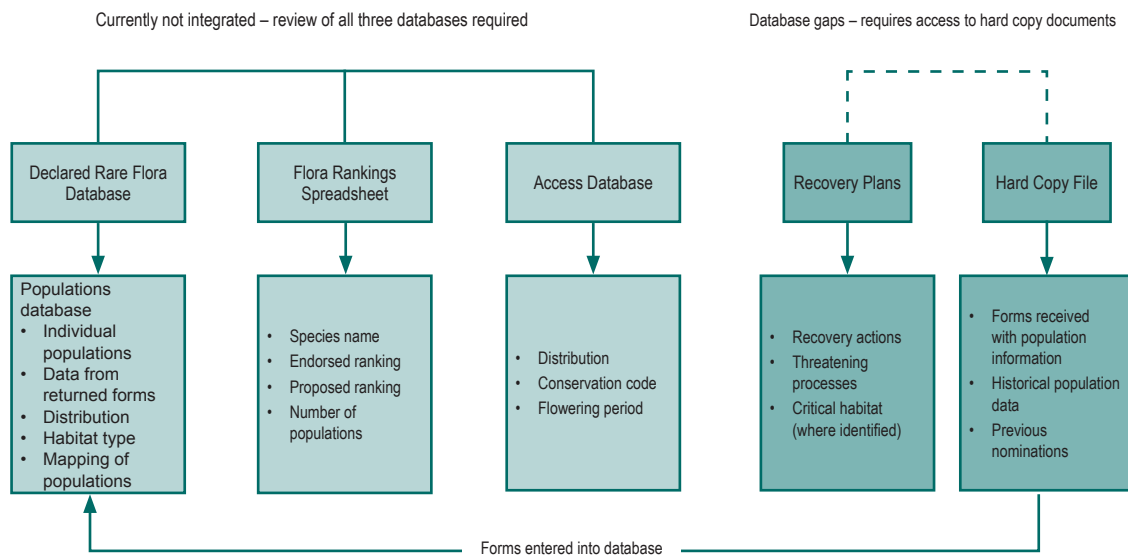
Currently not integrated – review of all three databases required

Database gaps – requires access to hard copy documents

Declared Rare Flora Database

Flora Rankings Spreadsheet

Access Database

Recovery Plans

Hard Copy File

Populations database
- Individual populations
- Data from returned forms
- Distribution
- Habitat type
- Mapping of populations

- Species name
- Endorsed ranking
- Proposed ranking
- Number of populations

- Distribution
- Conservation code
- Flowering period

- Recovery actions
- Threatening processes
- Critical habitat (where identified)

- Forms received with population information
- Historical population data
- Previous nominations

Forms entered into database